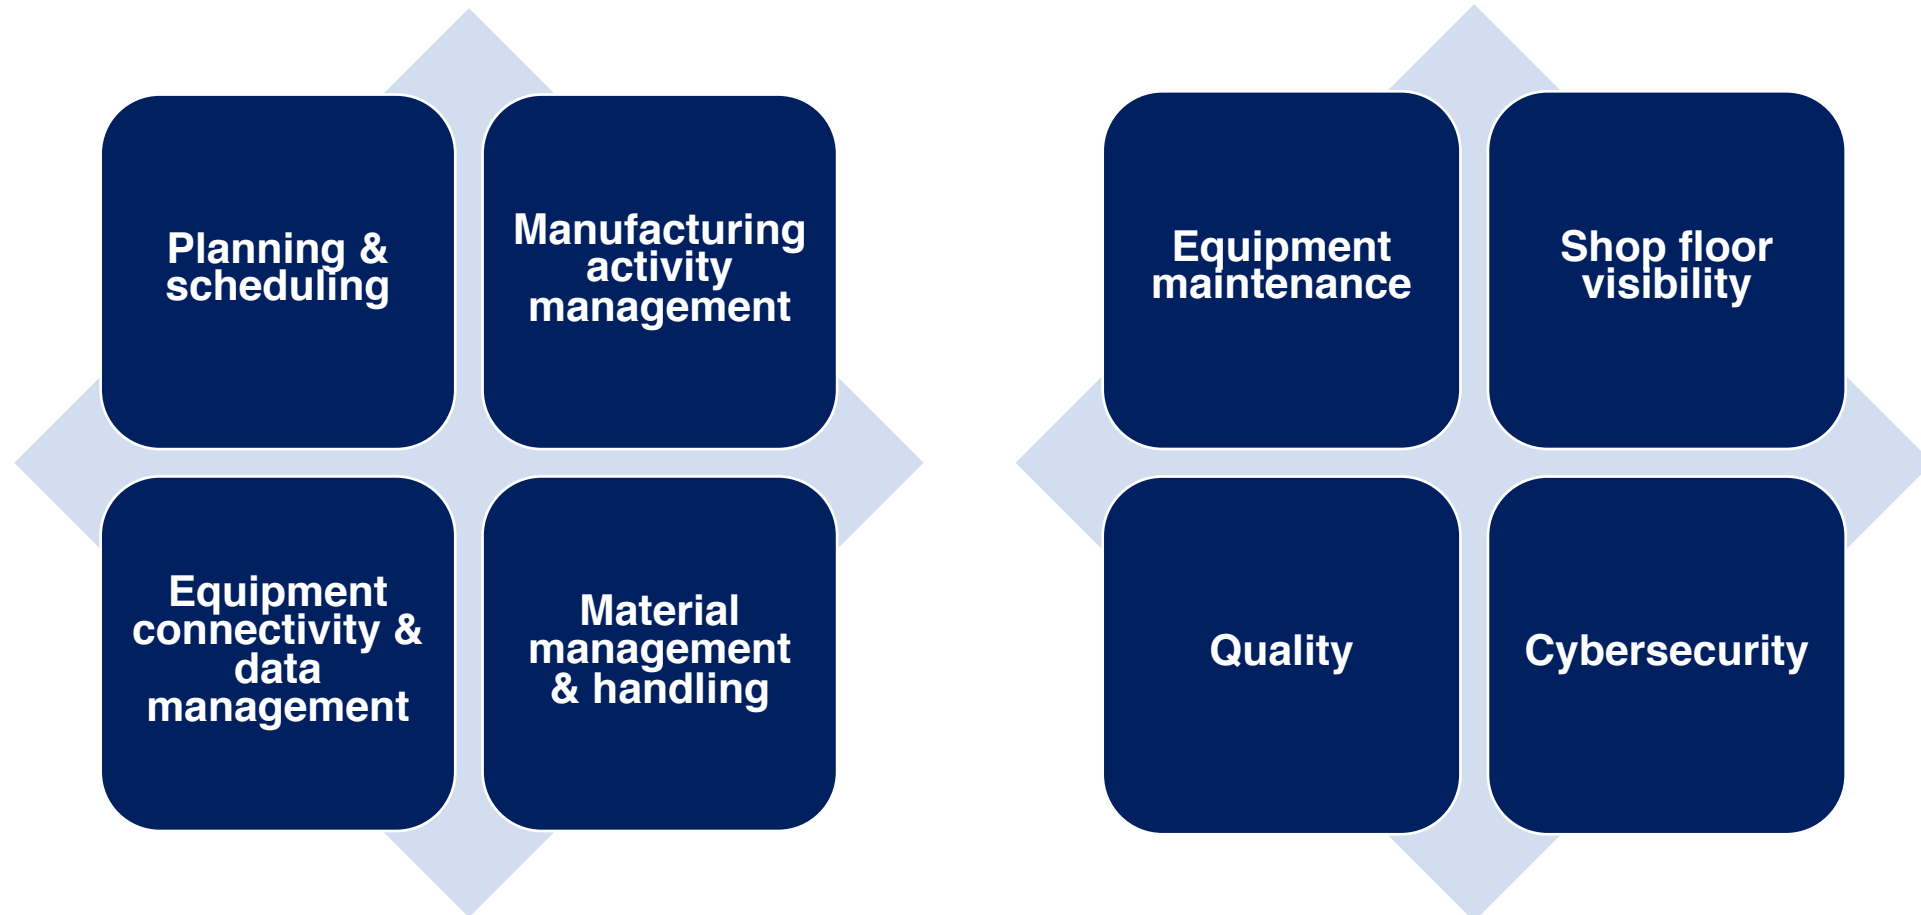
Planning & scheduling

Manufacturing activity management

Equipment connectivity & data management

Material management & handling

Equipment maintenance

Shop floor visibility

Quality

Cybersecurity